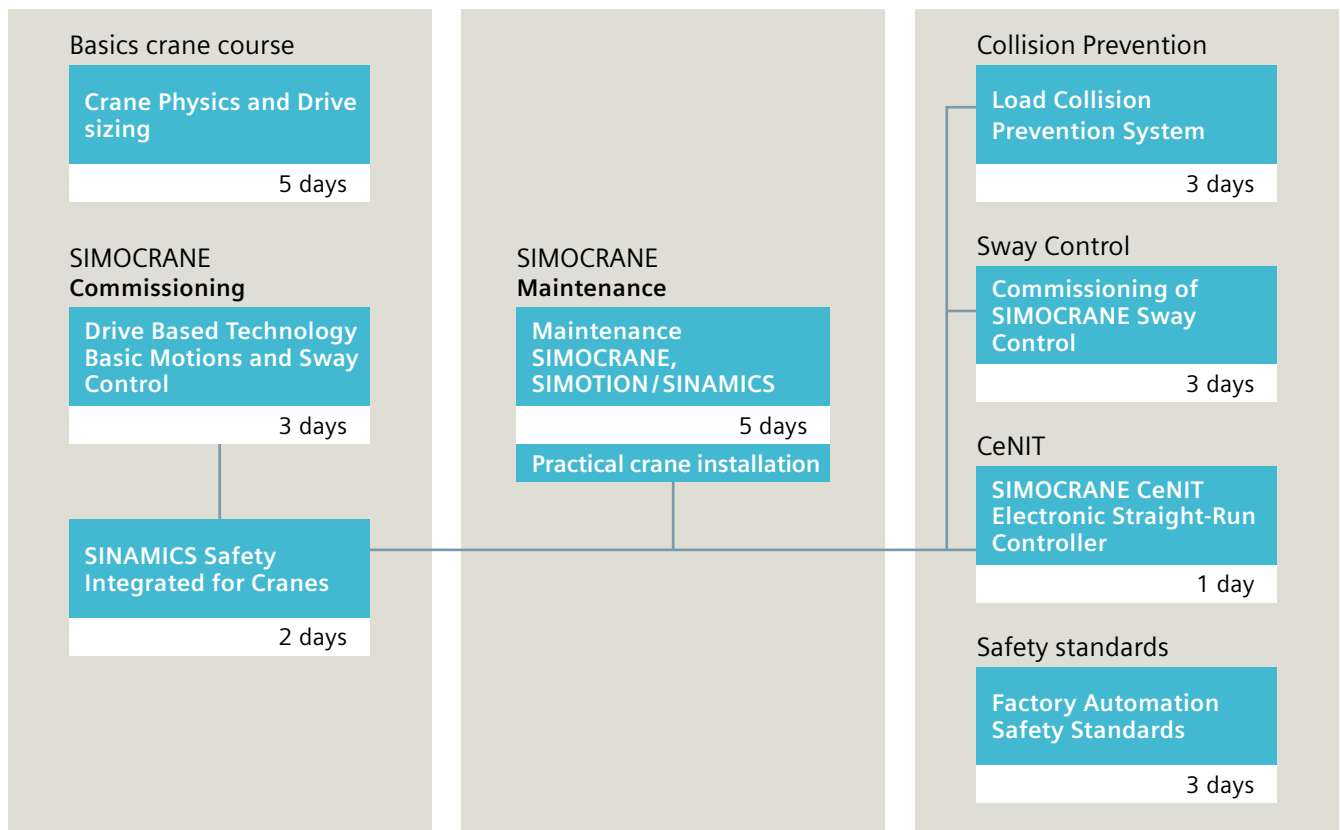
Basics crane course

Crane Physics and Drive sizing

5 days

SIMOCRANE
Commissioning

Drive Based Technology Basic Motions and Sway Control

3 days

SINAMICS Safety Integrated for Cranes

2 days

SIMOCRANE
Maintenance

Maintenance SIMOCRANE, SIMOTION / SINAMICS

5 days

Practical crane installation

Collision Prevention

Load Collision Prevention System

3 days

Sway Control

Commissioning of SIMOCRANE Sway Control

3 days

CeNIT

SIMOCRANE CeNIT Electronic Straight-Run Controller

1 day

Safety standards

Factory Automation Safety Standards

3 days